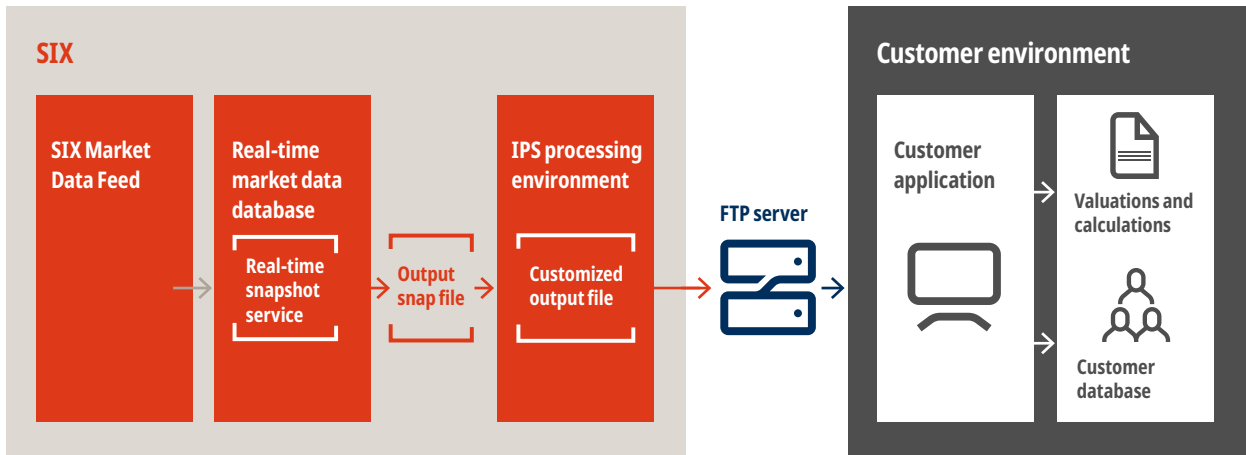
SIX

SIX Market Data Feed

Real-time market data database

Real-time snapshot service

Output snap file

IPS processing environment

Customized output file

FTP server

Customer environment

Customer application

Valuations and calculations

Customer database